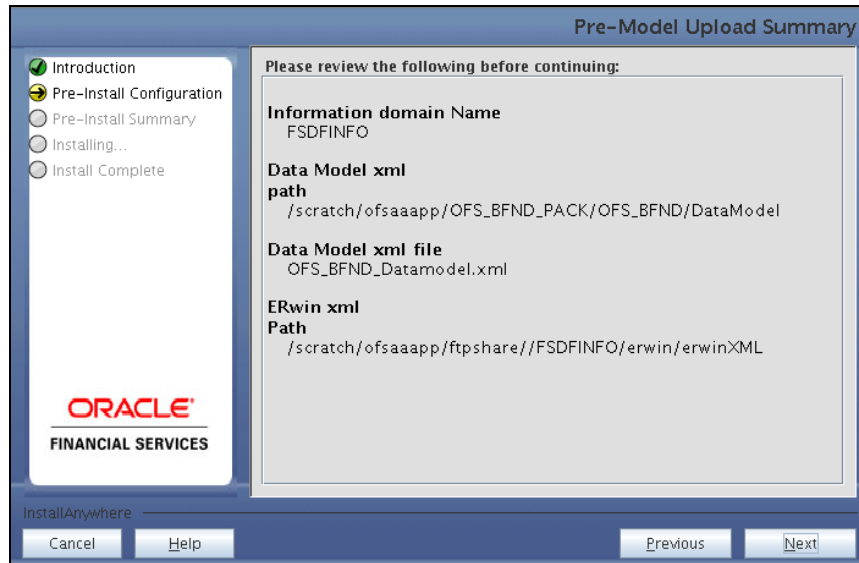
Pre-Model Upload Summary

Introduction
Pre-Install Configuration
Pre-Install Summary
Installing...
Install Complete

ORACLE
FINANCIAL SERVICES

Please review the following before continuing:

Information domain Name
FSDFINFO

Data Model xml path
/scratch/ofsaaapp/OFS_BFND_PACK/OFS_BFND/DataModel

Data Model xml file
OFS_BFND_Datamodel.xml

ERwin xml Path
/scratch/ofsaaapp/ftpshare//FSDFINFO/erwin/erwinXML

InstallAnywhere

Cancel
Help
Previous
Next